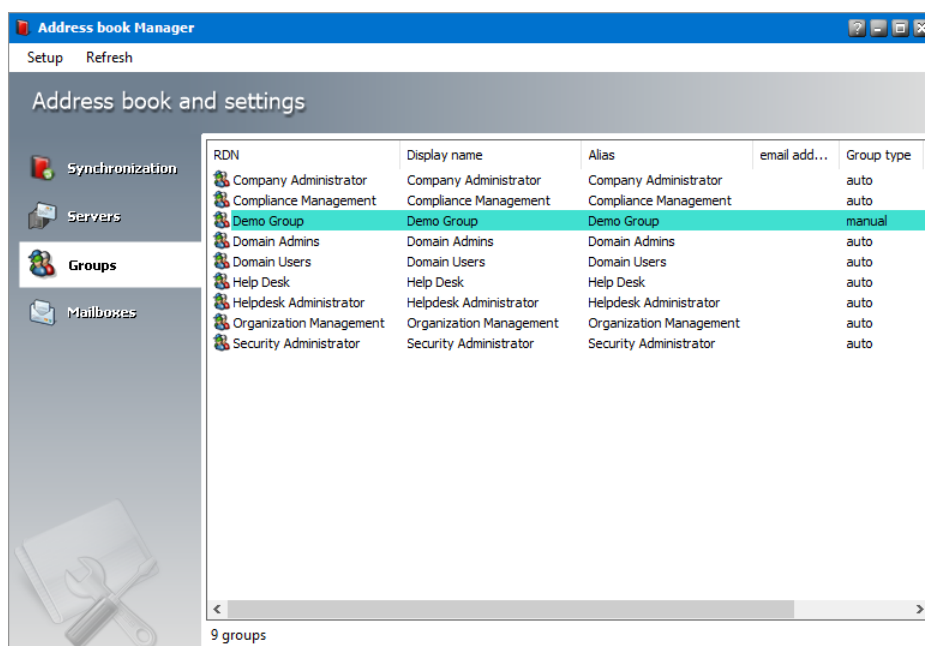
Address book Manager

Setup Refresh

Address book and settings

Synchronization
Servers
Groups
Mailboxes

| RDN | Display name | Alias | email add... | Group type |
|---|---|---|---|---|
| Company Administrator | Company Administrator | Company Administrator | | auto |
| Compliance Management | Compliance Management | Compliance Management | | auto |
| Demo Group | Demo Group | Demo Group | | manual |
| Domain Admins | Domain Admins | Domain Admins | | auto |
| Domain Users | Domain Users | Domain Users | | auto |
| Help Desk | Help Desk | Help Desk | | auto |
| Helpdesk Administrator | Helpdesk Administrator | Helpdesk Administrator | | auto |
| Organization Management | Organization Management | Organization Management | | auto |
| Security Administrator | Security Administrator | Security Administrator | | auto |

9 groups